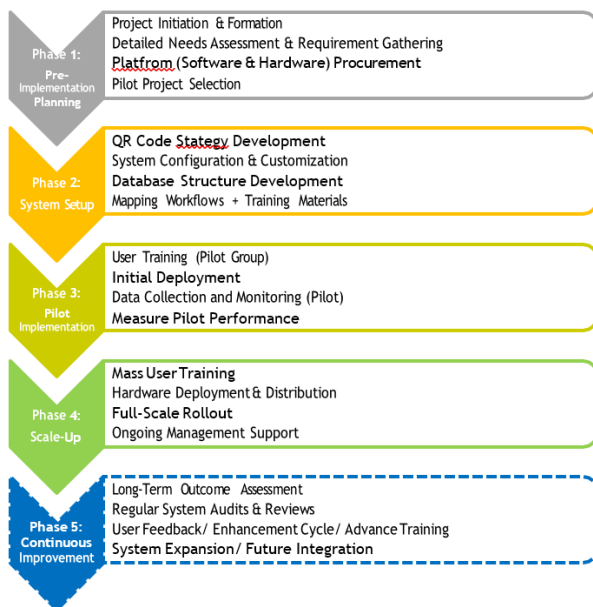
Phase 1:
Pre-Implementation Planning

Project Initiation & Formation
Detailed Needs Assessment & Requirement Gathering
Platfrom (Software & Hardware) Procurement
Pilot Project Selection

Phase 2:
System Setup

QR Code Stategy Development
System Configuration & Customization
Database Structure Development
Mapping Workflows + Training Materials

Phase 3:
Pilot Implementation

User Training (Pilot Group)
Initial Deployment
Data Collection and Monitoring (Pilot)
Measure Pilot Performance

Phase 4:
Scale-Up

Mass User Training
Hardware Deployment & Distribution
Full-Scale Rollout
Ongoing Management Support

Phase 5:
Continuous Improvement

Long-Term Outcome Assessment
Regular System Audits & Reviews
User Feedback/ Enhancement Cycle/ Advance Training
System Expansion/ Future Integration